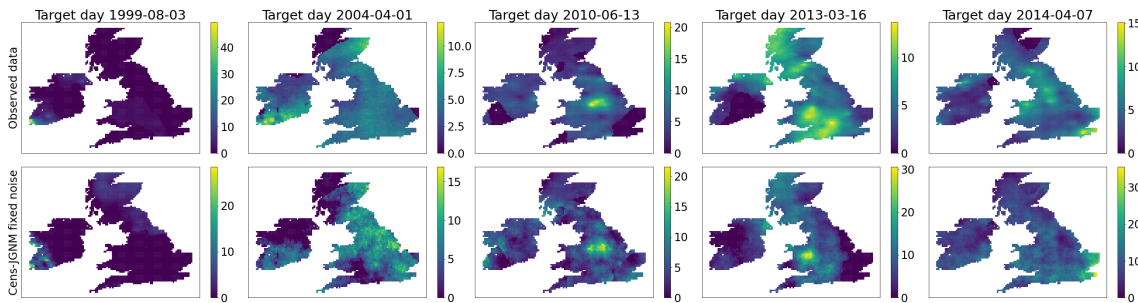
Target day 1999-08-03
Target day 2004-04-01
Target day 2010-06-13
Target day 2013-03-16
Target day 2014-04-07

Observed data

40
30
20
10
0

10.0
7.5
5.0
2.5
0.0

20
15
10
5
0

10
5
0

15
10
5
0

Cens-JGNM fixed noise

20
10
0

15
10
5
0

20
15
10
5
0

30
20
10
0

30
20
10
0